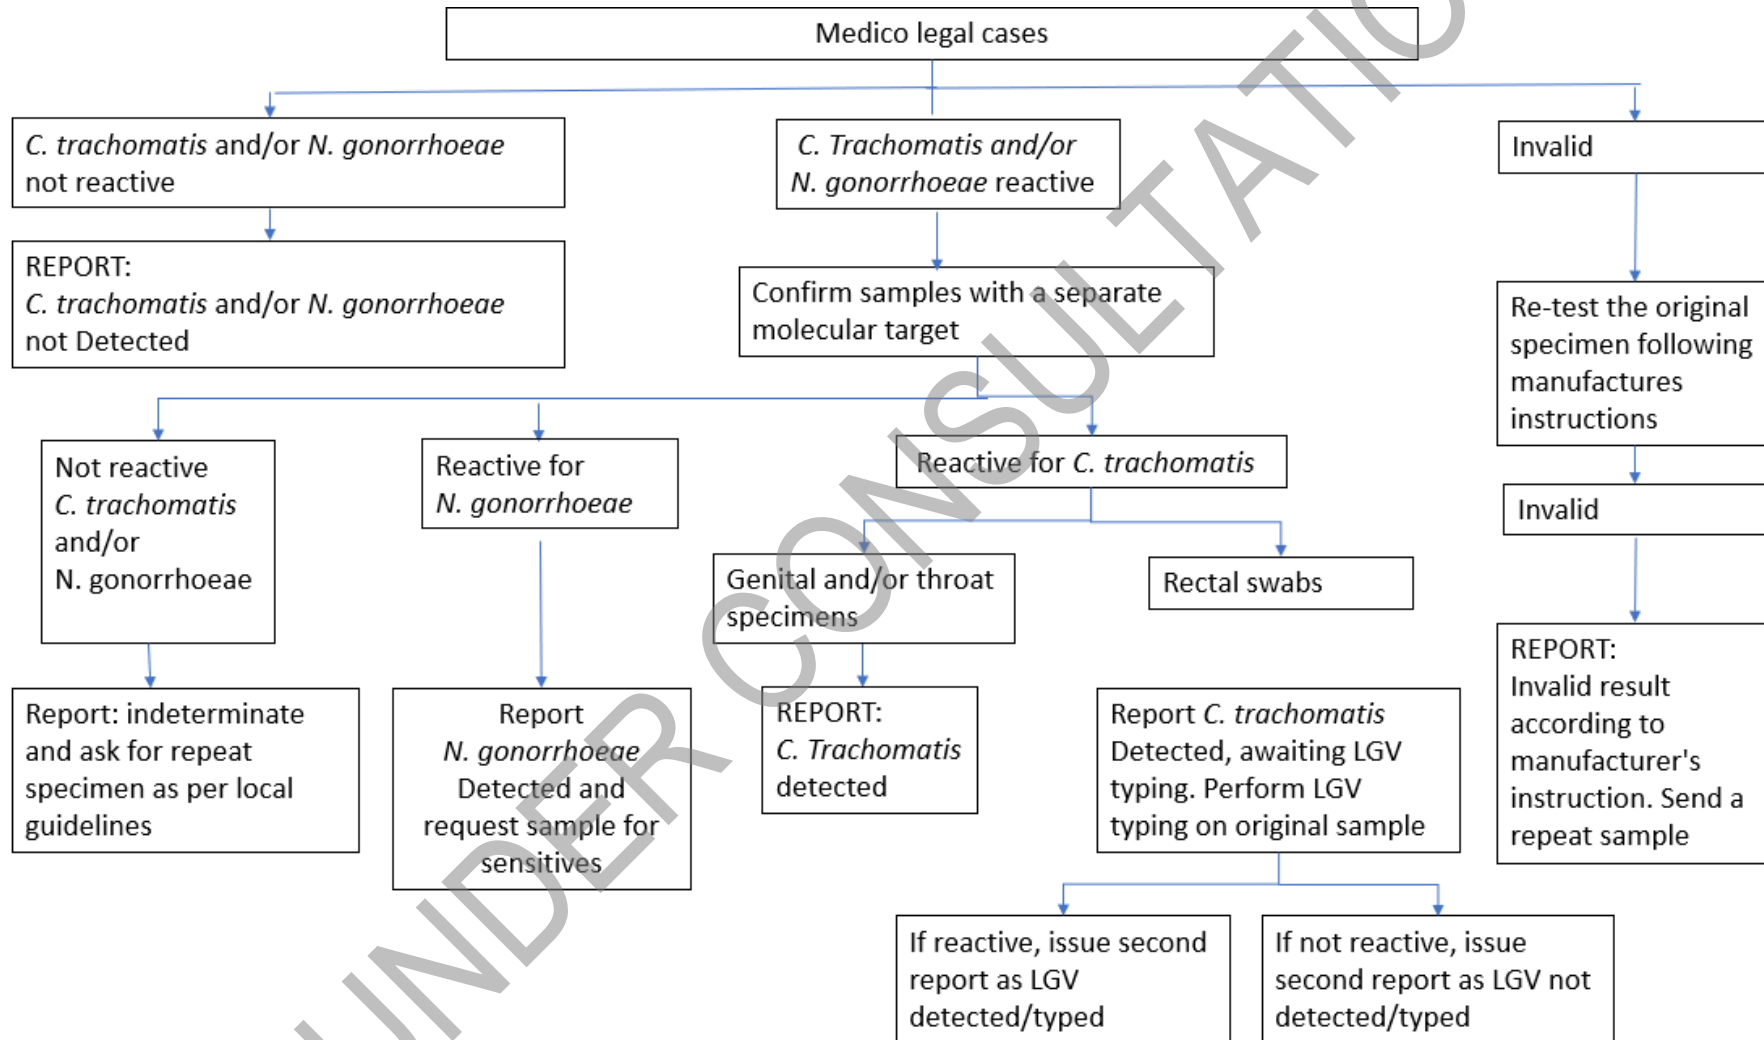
Medico legal cases

C. trachomatis and/or N. gonorrhoeae not reactive

REPORT:
C. trachomatis and/or N. gonorrhoeae not Detected

C. Trachomatis and/or N. gonorrhoeae reactive

Confirm samples with a separate molecular target

Invalid

Re-test the original specimen following manufactures instructions

Invalid

REPORT:
Invalid result according to manufacturer's instruction. Send a repeat sample

Not reactive C. trachomatis and/or N. gonorrhoeae

Report: indeterminate and ask for repeat specimen as per local guidelines

Reactive for N. gonorrhoeae

Report N. gonorrhoeae Detected and request sample for sensitives

Reactive for C. trachomatis

Genital and/or throat specimens

REPORT:
C. Trachomatis detected

Rectal swabs

Report C. trachomatis Detected, awaiting LGV typing. Perform LGV typing on original sample

If reactive, issue second report as LGV detected/typed

If not reactive, issue second report as LGV not detected/typed

UNDER CONSULTATION